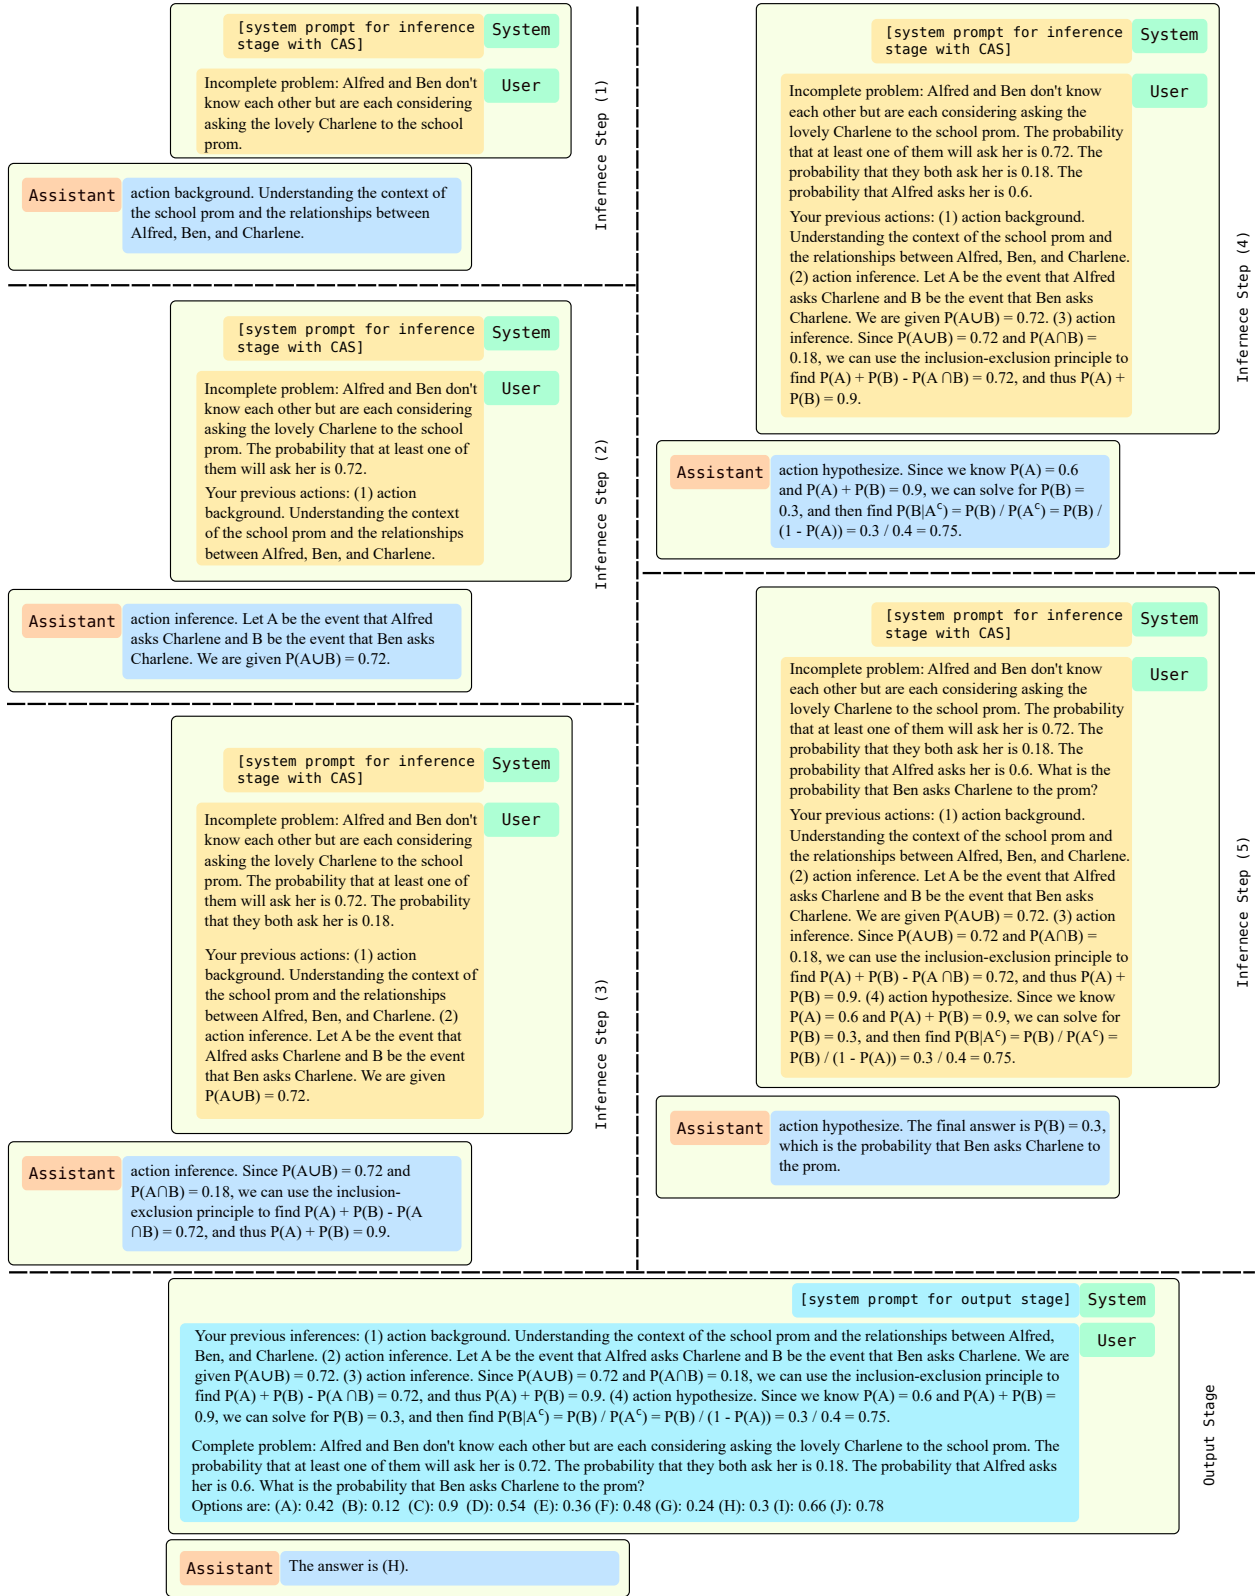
[system prompt for inference stage with CAS]

System

Incomplete problem: Alfred and Ben don't know each other but are each considering asking the lovely Charlene to the school prom.

User

Assistant

action background. Understanding the context of the school prom and the relationships between Alfred, Ben, and Charlene.

Infernece Step (1)

[system prompt for inference stage with CAS]

System

Incomplete problem: Alfred and Ben don't know each other but are each considering asking the lovely Charlene to the school prom. The probability that at least one of them will ask her is 0.72.

Your previous actions: (1) action background. Understanding the context of the school prom and the relationships between Alfred, Ben, and Charlene.

User

Assistant

action inference. Let A be the event that Alfred asks Charlene and B be the event that Ben asks Charlene. We are given P(A∪B) = 0.72.

Infernece Step (2)

[system prompt for inference stage with CAS]

System

Incomplete problem: Alfred and Ben don't know each other but are each considering asking the lovely Charlene to the school prom. The probability that at least one of them will ask her is 0.72. The probability that they both ask her is 0.18.

Your previous actions: (1) action background. Understanding the context of the school prom and the relationships between Alfred, Ben, and Charlene. (2) action inference. Let A be the event that Alfred asks Charlene and B be the event that Ben asks Charlene. We are given P(A∪B) = 0.72.

User

Assistant

action inference. Since P(A∪B) = 0.72 and P(A∩B) = 0.18, we can use the inclusion-exclusion principle to find P(A) + P(B) - P(A ∩B) = 0.72, and thus P(A) + P(B) = 0.9.

Infernece Step (3)

[system prompt for inference stage with CAS]

System

Incomplete problem: Alfred and Ben don't know each other but are each considering asking the lovely Charlene to the school prom. The probability that at least one of them will ask her is 0.72. The probability that they both ask her is 0.18. The probability that Alfred asks her is 0.6.

Your previous actions: (1) action background. Understanding the context of the school prom and the relationships between Alfred, Ben, and Charlene. (2) action inference. Let A be the event that Alfred asks Charlene and B be the event that Ben asks Charlene. We are given P(A∪B) = 0.72. (3) action inference. Since P(A∪B) = 0.72 and P(A∩B) = 0.18, we can use the inclusion-exclusion principle to find P(A) + P(B) - P(A ∩B) = 0.72, and thus P(A) + P(B) = 0.9.

User

Infernece Step (4)

Assistant

action hypothesize. Since we know P(A) = 0.6 and P(A) + P(B) = 0.9, we can solve for P(B) = 0.3, and then find P(B|A$^c$) = P(B) / P(A$^c$) = P(B) / (1 - P(A)) = 0.3 / 0.4 = 0.75.

[system prompt for inference stage with CAS]

System

Incomplete problem: Alfred and Ben don't know each other but are each considering asking the lovely Charlene to the school prom. The probability that at least one of them will ask her is 0.72. The probability that they both ask her is 0.18. The probability that Alfred asks her is 0.6. What is the probability that Ben asks Charlene to the prom?

Your previous actions: (1) action background. Understanding the context of the school prom and the relationships between Alfred, Ben, and Charlene. (2) action inference. Let A be the event that Alfred asks Charlene and B be the event that Ben asks Charlene. We are given P(A∪B) = 0.72. (3) action inference. Since P(A∪B) = 0.72 and P(A∩B) = 0.18, we can use the inclusion-exclusion principle to find P(A) + P(B) - P(A ∩B) = 0.72, and thus P(A) + P(B) = 0.9. (4) action hypothesize. Since we know P(A) = 0.6 and P(A) + P(B) = 0.9, we can solve for P(B) = 0.3, and then find P(B|A$^c$) = P(B) / P(A$^c$) = P(B) / (1 - P(A)) = 0.3 / 0.4 = 0.75.

User

Infernece Step (5)

Assistant

action hypothesize. The final answer is P(B) = 0.3, which is the probability that Ben asks Charlene to the prom.

[system prompt for output stage]

System

Your previous inferences: (1) action background. Understanding the context of the school prom and the relationships between Alfred, Ben, and Charlene. (2) action inference. Let A be the event that Alfred asks Charlene and B be the event that Ben asks Charlene. We are given P(A∪B) = 0.72. (3) action inference. Since P(A∪B) = 0.72 and P(A∩B) = 0.18, we can use the inclusion-exclusion principle to find P(A) + P(B) - P(A ∩B) = 0.72, and thus P(A) + P(B) = 0.9. (4) action hypothesize. Since we know P(A) = 0.6 and P(A) + P(B) = 0.9, we can solve for P(B) = 0.3, and then find P(B|A$^c$) = P(B) / P(A$^c$) = P(B) / (1 - P(A)) = 0.3 / 0.4 = 0.75.

Complete problem: Alfred and Ben don't know each other but are each considering asking the lovely Charlene to the school prom. The probability that at least one of them will ask her is 0.72. The probability that they both ask her is 0.18. The probability that Alfred asks her is 0.6. What is the probability that Ben asks Charlene to the prom?
Options are: (A): 0.42 (B): 0.12 (C): 0.9 (D): 0.54 (E): 0.36 (F): 0.48 (G): 0.24 (H): 0.3 (I): 0.66 (J): 0.78

User

Output Stage

Assistant

The answer is (H).